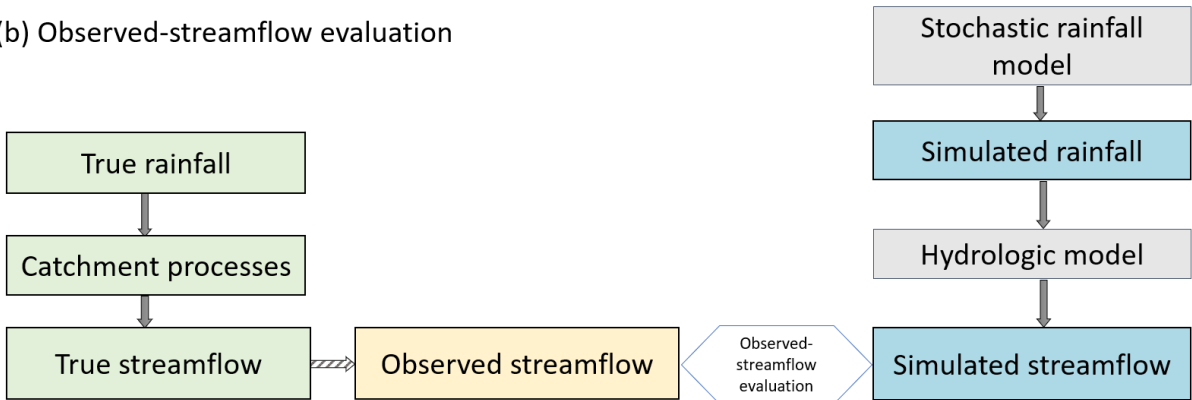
(b) Observed-streamflow evaluation

Stochastic rainfall model

True rainfall

Simulated rainfall

Catchment processes

Hydrologic model

True streamflow

Observed streamflow

Observed-streamflow evaluation

Simulated streamflow